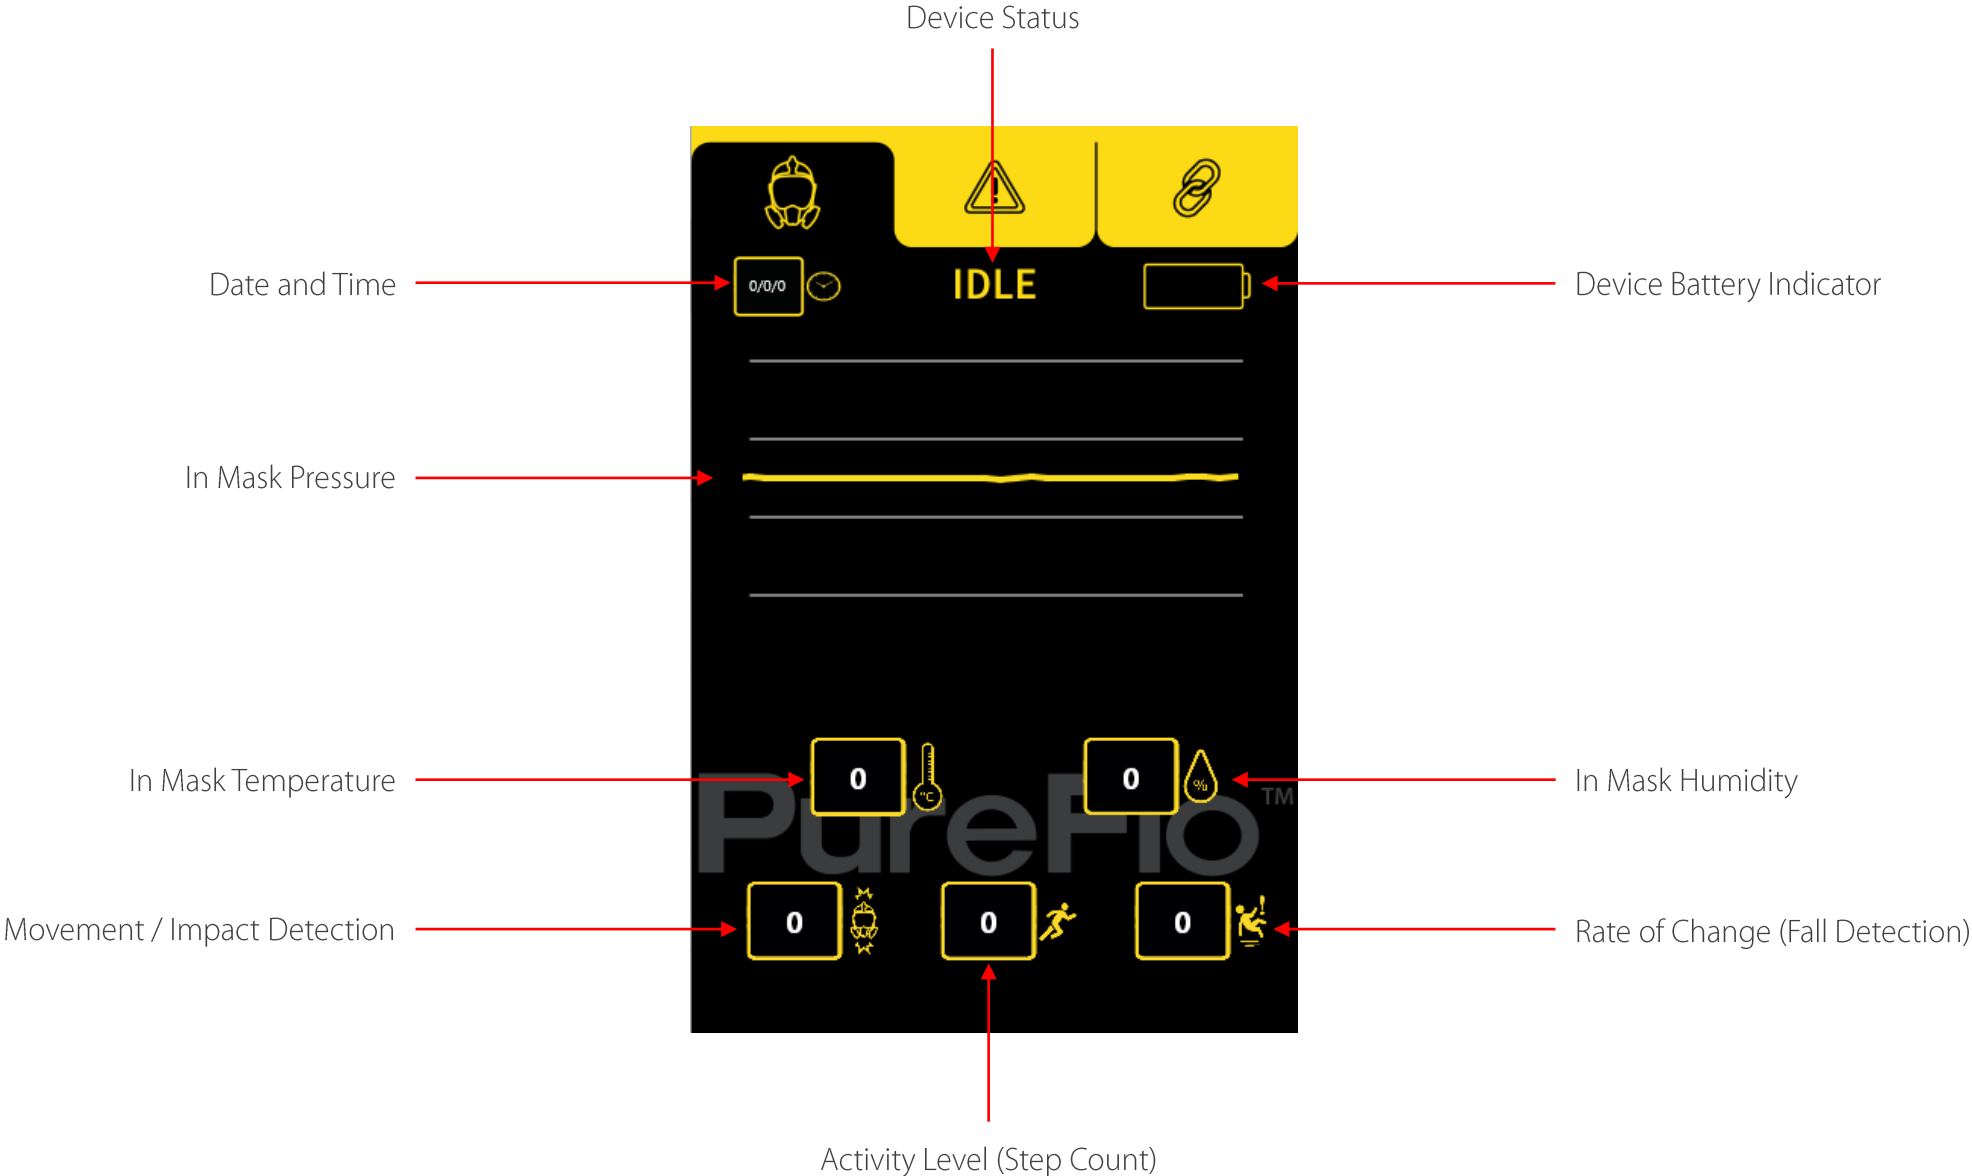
Device Status

Date and Time

0/0/0

IDLE

Device Battery Indicator

In Mask Pressure

In Mask Temperature

0

°C

0

%

In Mask Humidity

PureFlo TM

Movement / Impact Detection

0

0

0

Rate of Change (Fall Detection)

Activity Level (Step Count)